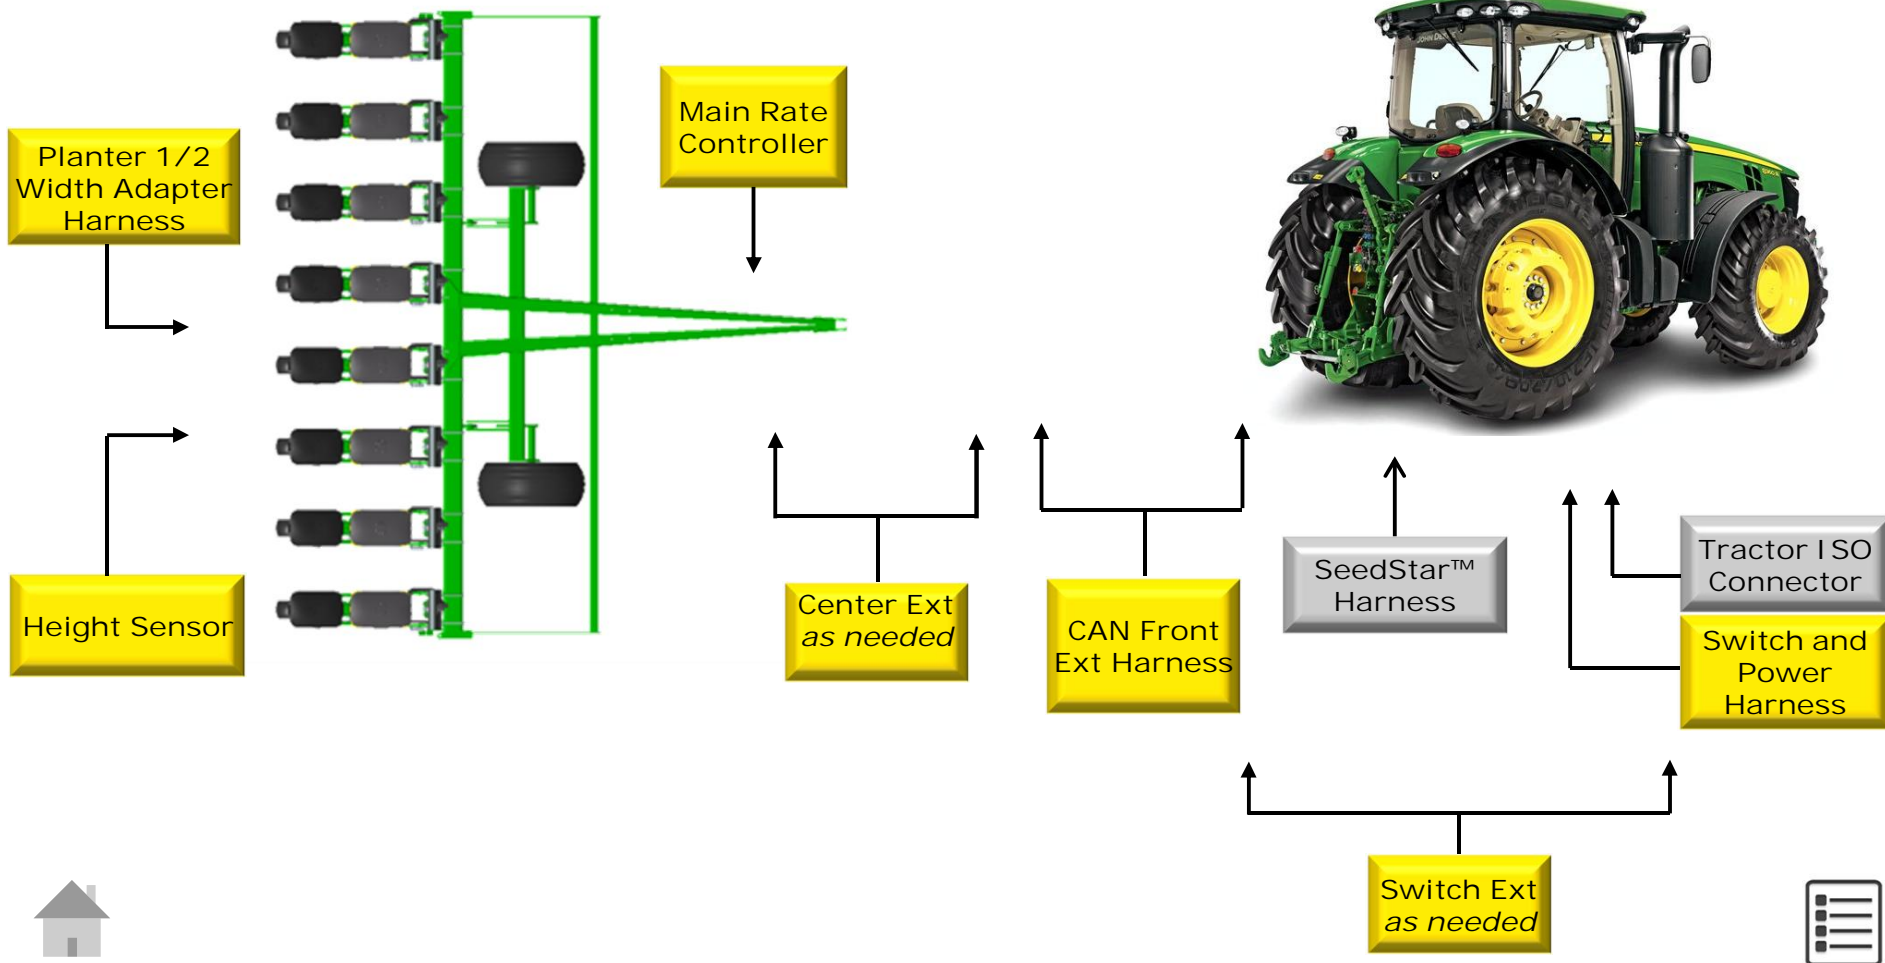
Main Rate Controller

Planter 1/2 Width Adapter Harness

Height Sensor

Center Ext
*as needed*

CAN Front Ext Harness

SeedStar™ Harness

Tractor ISO Connector

Switch and Power Harness

Switch Ext
*as needed*